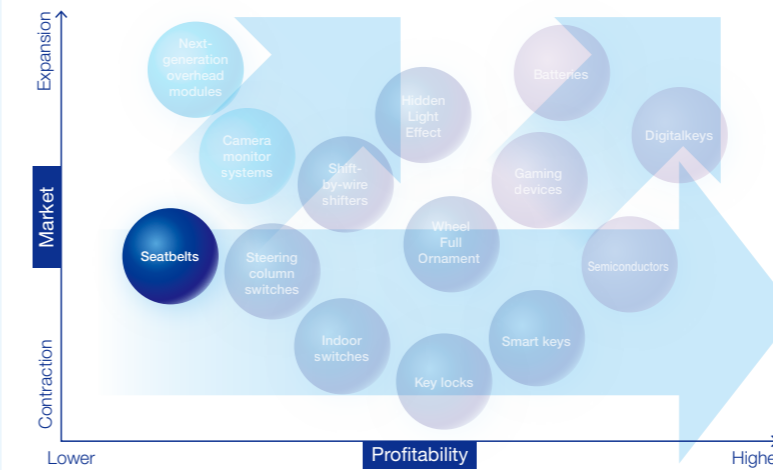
Expansion
Market
Contraction

Next-generation overhead modules

Camera monitor systems

Hidden Light Effect

Shift-by-wire shifters

Batteries

Gaming devices

Digitalkeys

Seatbelts

Steering column switches

Wheel Full Ornament

Semiconductors

Indoor switches

Smart keys

Key locks

Lower
Profitability
Highe